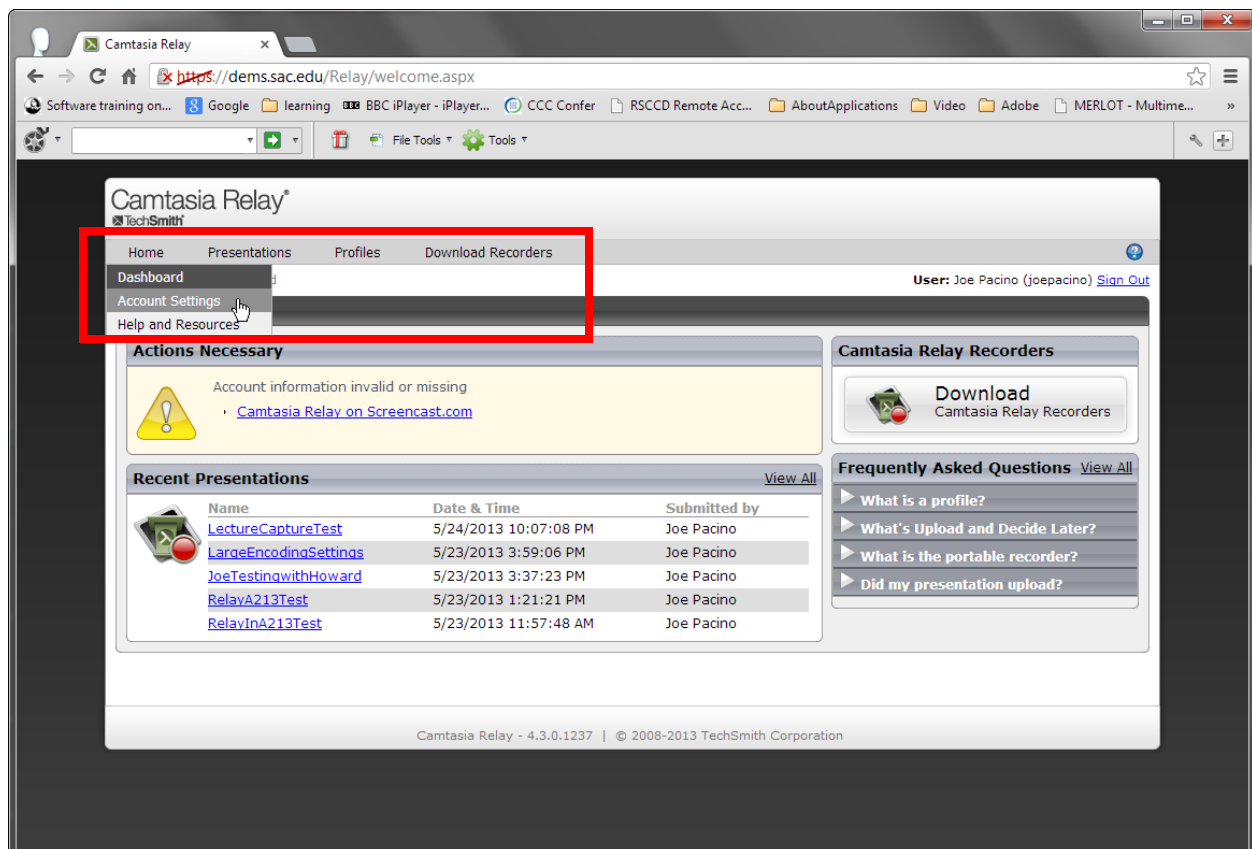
Camtasia Relay

https://dems.sac.edu/Relay/welcome.aspx

Software training on... Google learning BBC iPlayer - iPlayer... CCC Confer RSCCD Remote Acc... AboutApplications Video Adobe MERLOT - Multime...

File Tools Tools

Camtasia Relay®
TechSmith

Home Presentations Profiles Download Recorders

Dashboard
Account Settings
Help and Resources

User: Joe Pacino (joepacino) Sign Out

Actions Necessary

Account information invalid or missing

Camtasia Relay on Screencast.com

Camtasia Relay Recorders

Download
Camtasia Relay Recorders

Recent Presentations View All

| Name | Date & Time | Submitted by |
|---|---|---|
| LectureCaptureTest | 5/24/2013 10:07:08 PM | Joe Pacino |
| LargeEncodingSettings | 5/23/2013 3:59:06 PM | Joe Pacino |
| JoeTestingwithHoward | 5/23/2013 3:37:23 PM | Joe Pacino |
| RelayA213Test | 5/23/2013 1:21:21 PM | Joe Pacino |
| RelayInA213Test | 5/23/2013 11:57:48 AM | Joe Pacino |

Frequently Asked Questions View All

What is a profile?
What's Upload and Decide Later?
What is the portable recorder?
Did my presentation upload?

Camtasia Relay - 4.3.0.1237 | © 2008-2013 TechSmith Corporation